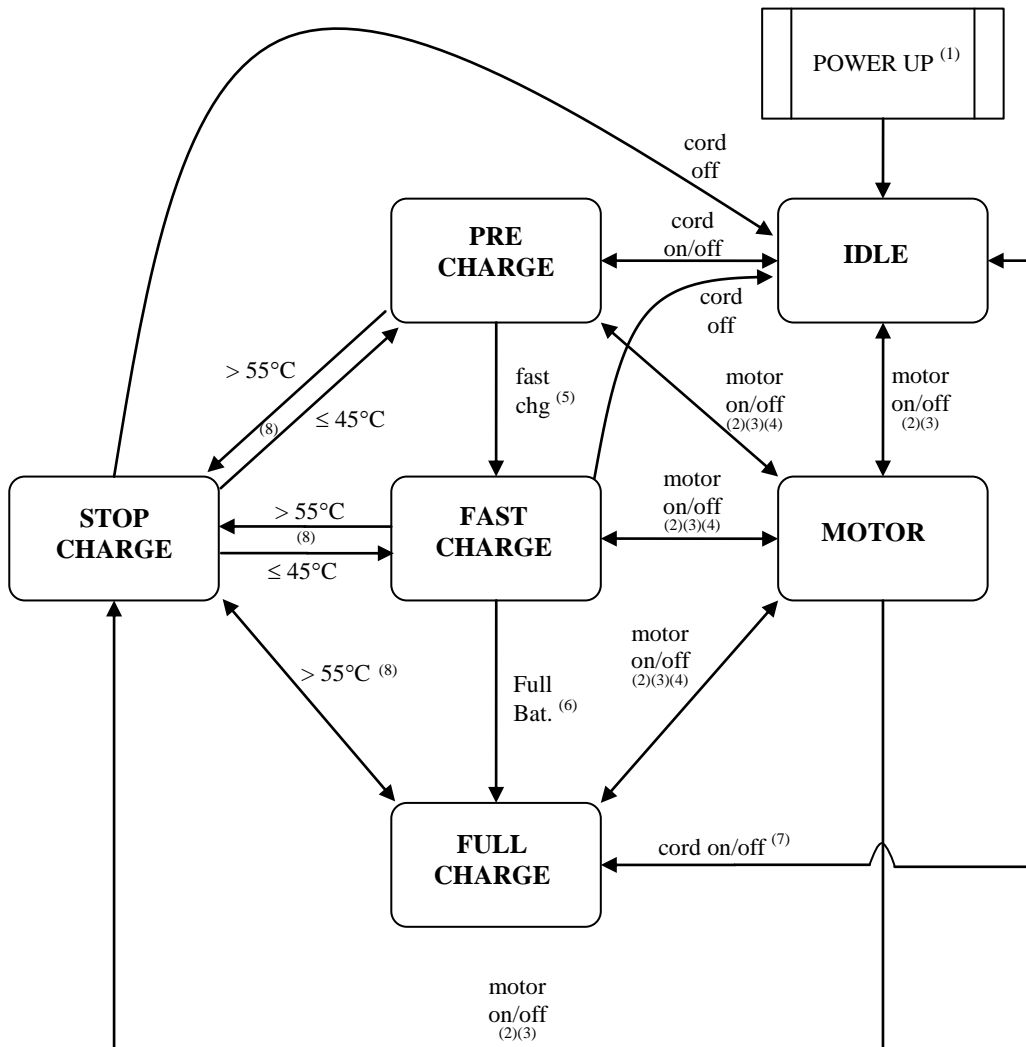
POWER UP $^{(1)}$

cord off

PRE CHARGE

cord on/off

IDLE

cord off

$> 55°C$

$^{(8)}$

$\leq 45°C$

fast chg $^{(5)}$

motor on/off $^{(2)(3)(4)}$

motor on/off $^{(2)(3)}$

STOP CHARGE

$> 55°C$

$^{(8)}$

$\leq 45°C$

FAST CHARGE

motor on/off $^{(2)(3)(4)}$

MOTOR

$> 55°C$ $^{(8)}$

Full Bat. $^{(6)}$

motor on/off $^{(2)(3)(4)}$

FULL CHARGE

cord on/off $^{(7)}$

motor on/off $^{(2)(3)}$